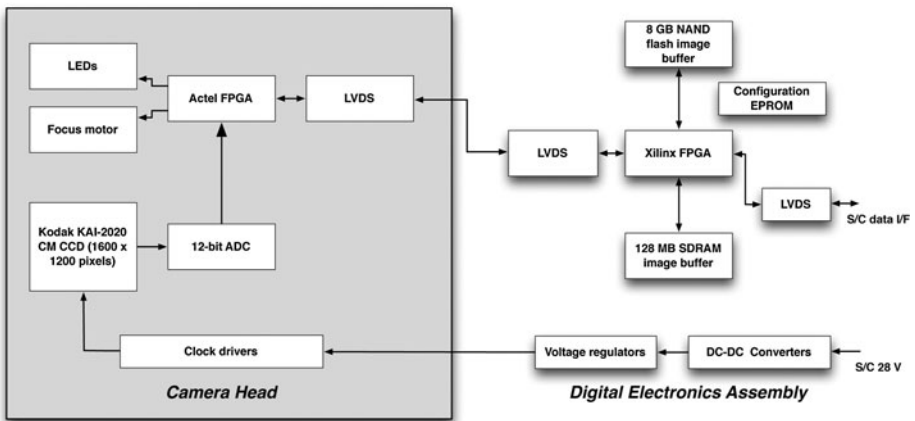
LEDs

Actel FPGA

LVDS

Focus motor

Kodak KAI-2020 CM CCD (1600 x 1200 pixels)

12-bit ADC

Clock drivers

Camera Head

8 GB NAND flash image buffer

Configuration EPROM

LVDS

Xilinx FPGA

LVDS

S/C data I/F

128 MB SDRAM image buffer

Voltage regulators

DC-DC Converters

S/C 28 V

Digital Electronics Assembly